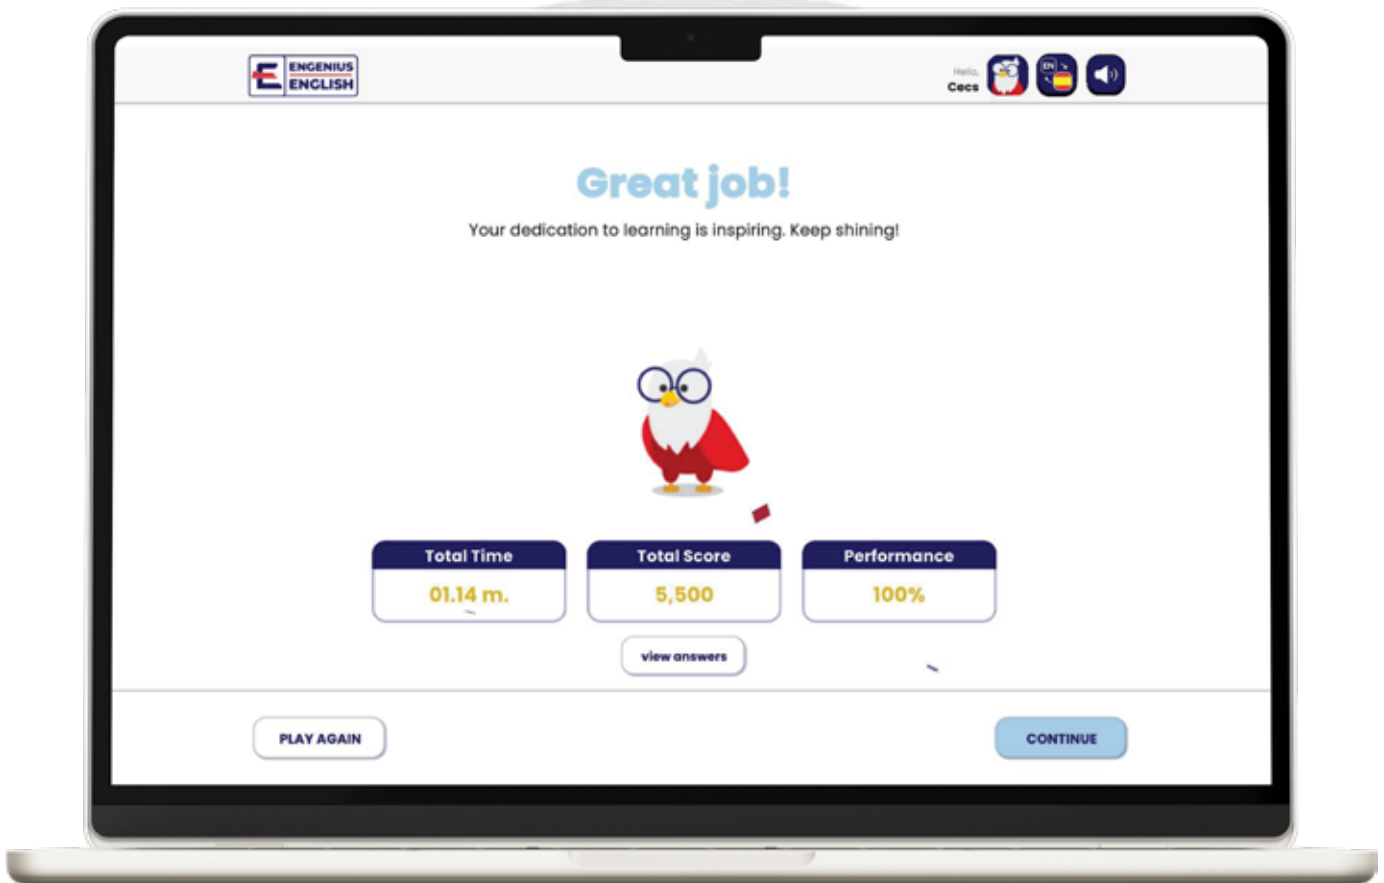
E ENGENIUS ENGLISH

Hello, Cecs

EN

Great job!

Your dedication to learning is inspiring. Keep shining!

| Total Time | Total Score | Performance |
|---|---|---|
| 01.14 m. | 5,500 | 100% |

view answers

PLAY AGAIN

CONTINUE